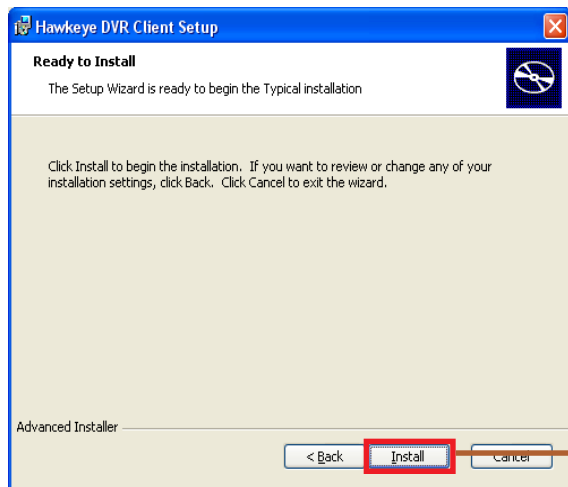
Hawkeye DVR Client Setup

Ready to Install

The Setup Wizard is ready to begin the Typical installation

Click Install to begin the installation. If you want to review or change any of your installation settings, click Back. Click Cancel to exit the wizard.

Advanced Installer

< Back

Install

Cancel